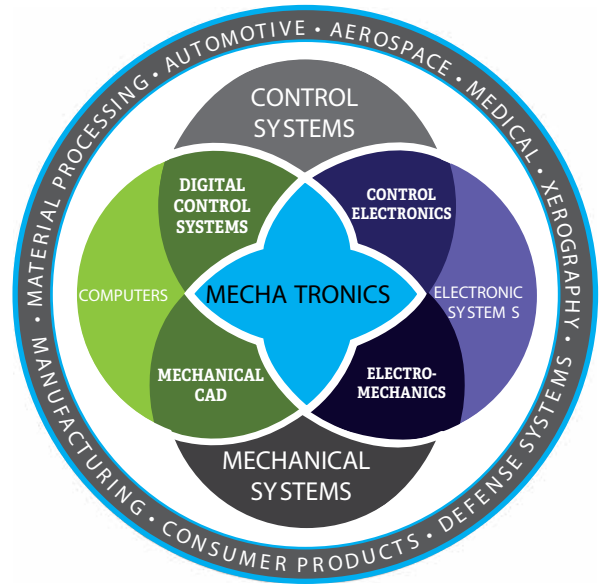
AUTOMOTIVE • AEROSPACE • MEDICAL • XEROGRAPHY • DEFENSE SYSTEMS • CONSUMER PRODUCTS • MANUFACTURING • MATERIAL PROCESSING •

CONTROL SYSTEMS

DIGITAL CONTROL SYSTEMS

CONTROL ELECTRONICS

COMPUTERS

MECHA TRONICS

ELECTRONIC SYSTEM S

MECHANICAL CAD

ELECTRO-MECHANICS

MECHANICAL SYSTEMS